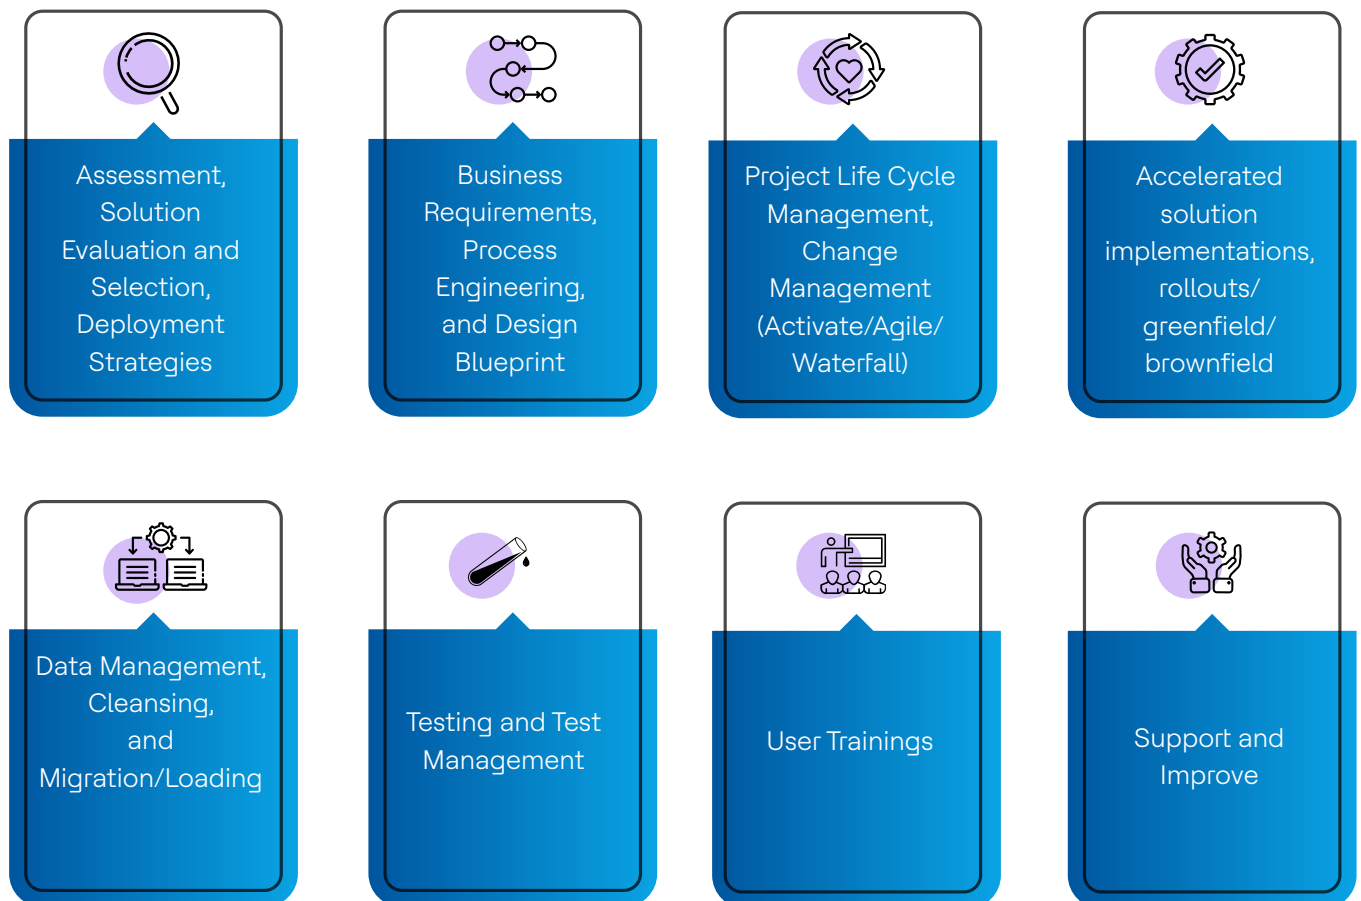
Assessment, Solution Evaluation and Selection, Deployment Strategies

Business Requirements, Process Engineering, and Design Blueprint

Project Life Cycle Management, Change Management (Activate/Agile/ Waterfall)

Accelerated solution implementations, rollouts/ greenfield/ brownfield

Data Management, Cleansing, and Migration/Loading

Testing and Test Management

User Trainings

Support and Improve